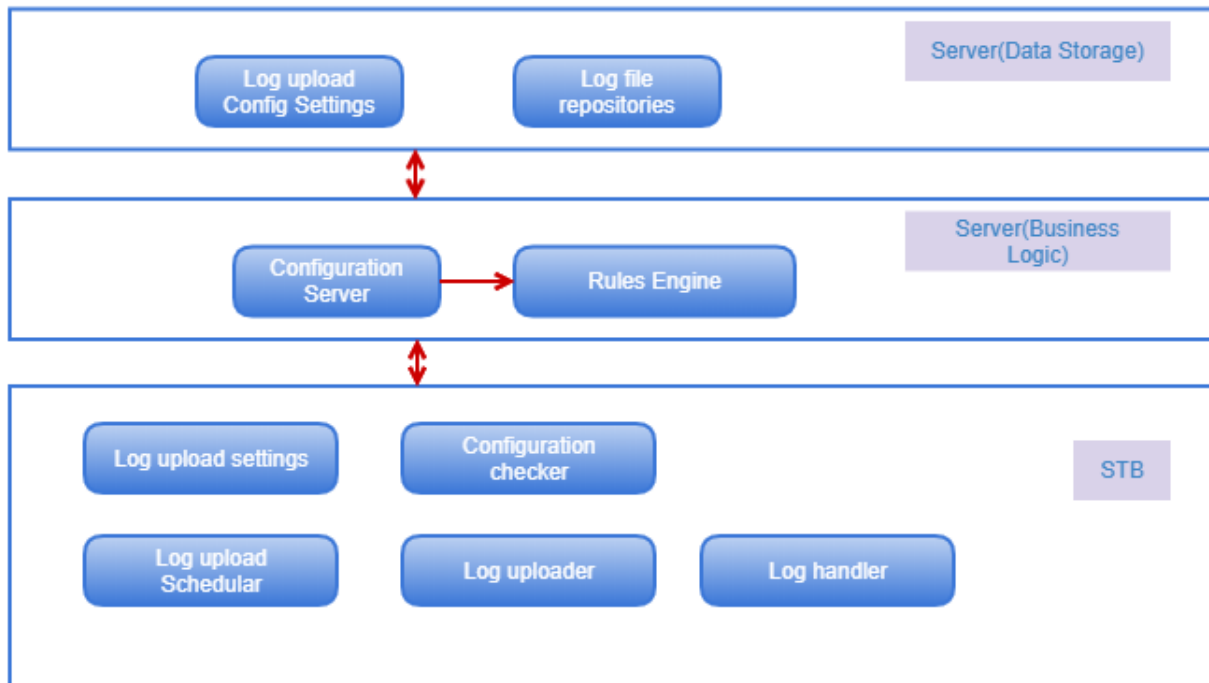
Log upload Config Settings

Log file repositories

Server(Data Storage)

Configuration Server

Rules Engine

Server(Business Logic)

Log upload settings

Configuration checker

STB

Log upload Schedular

Log uploader

Log handler